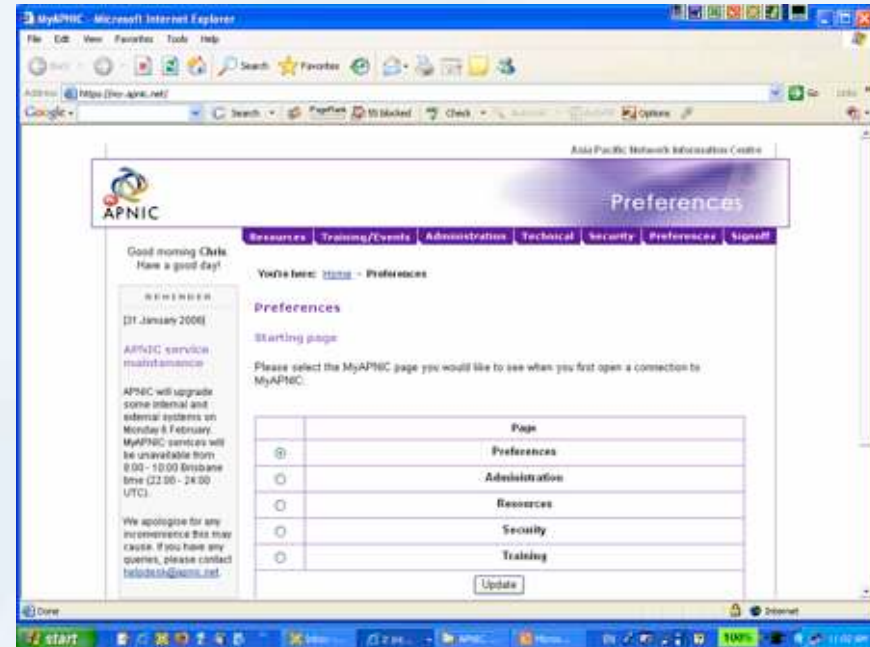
MyAPNIC - Microsoft Internet Explorer

File Edit View Favorites Tools Help

Back Search Favorites

Address https://my.apnic.net/ Go Links

Google Search PageRank 55 blocked Check Options

Asia Pacific Network Information Centre

APNIC

Preferences

Resources | Training/Events | Administration | Technical | Security | Preferences | Signoff

Good morning Chris
Have a good day!

REMINDER

[31 January 2006]

APNIC service maintenance

APNIC will upgrade some internal and external systems on Monday 6 February. MyAPNIC services will be unavailable from 8:00 - 10:00 Brisbane time (22:00 - 24:00 UTC).

We apologise for any inconvenience this may cause. If you have any queries, please contact helpdesk@apnic.net

You're here: Home - Preferences

Preferences

Starting page

Please select the MyAPNIC page you would like to see when you first open a connection to MyAPNIC.

| | Page |
|---|---|
| ◉ | Preferences |
| ○ | Administration |
| ○ | Resources |
| ○ | Security |
| ○ | Training |

Update

Done Internet

start 100%